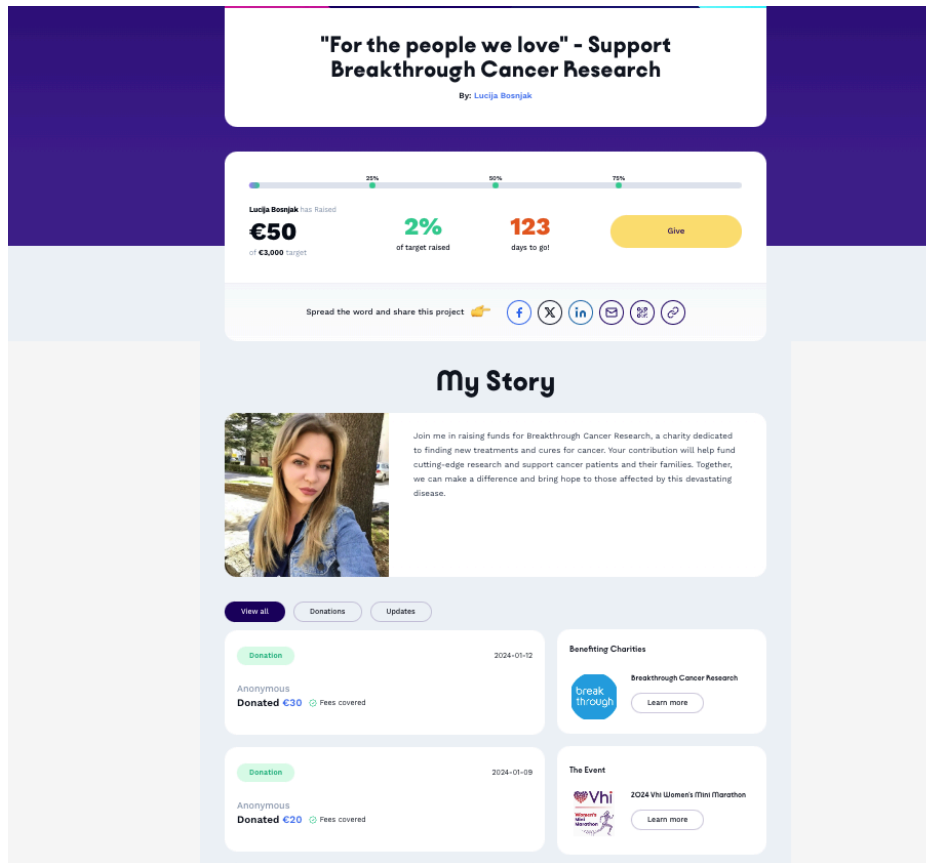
"For the people we love" - Support Breakthrough Cancer Research

By: Lucija Bosnjak

25% 50% 75%

Lucija Bosnjak has Raised
€50
of €3,000 target

2%
of target raised

123
days to go!

Give

Spread the word and share this project

My Story

Join me in raising funds for Breakthrough Cancer Research, a charity dedicated to finding new treatments and cures for cancer. Your contribution will help fund cutting-edge research and support cancer patients and their families. Together, we can make a difference and bring hope to those affected by this devastating disease.

View all Donations Updates

Donation 2024-01-12
Anonymous
Donated €30 Fees covered

Benefiting Charities
break through
Breakthrough Cancer Research
Learn more

Donation 2024-01-09
Anonymous
Donated €20 Fees covered

The Event
Vhi Women's Mini Marathon
2024 Vhi Women's Mini Marathon
Learn more